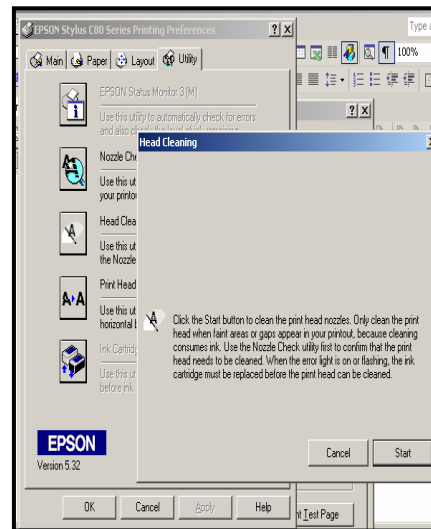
EPSON Stylus C80 Series Printing Preferences

Type a

Main Paper Layout Utility

100%

EPSON Status Monitor 3(M)

Use this utility to automatically check for errors and also check the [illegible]

Nozzle Che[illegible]

Use this ut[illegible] your printo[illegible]

Head Clea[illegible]

Use this ut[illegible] the Nozzle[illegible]

Print Head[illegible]

Use this ut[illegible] horizontal b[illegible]

Ink Cartridg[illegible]

Use this ut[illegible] before ink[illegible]

EPSON

Version 5.32

OK Cancel Apply Help

Head Cleaning

Click the Start button to clean the print head nozzles. Only clean the print head when faint areas or gaps appear in your printout, because cleaning consumes ink. Use the Nozzle Check utility first to confirm that the print head needs to be cleaned. When the error light is on or flashing, the ink cartridge must be replaced before the print head can be cleaned.

Cancel Start

nt Test Page